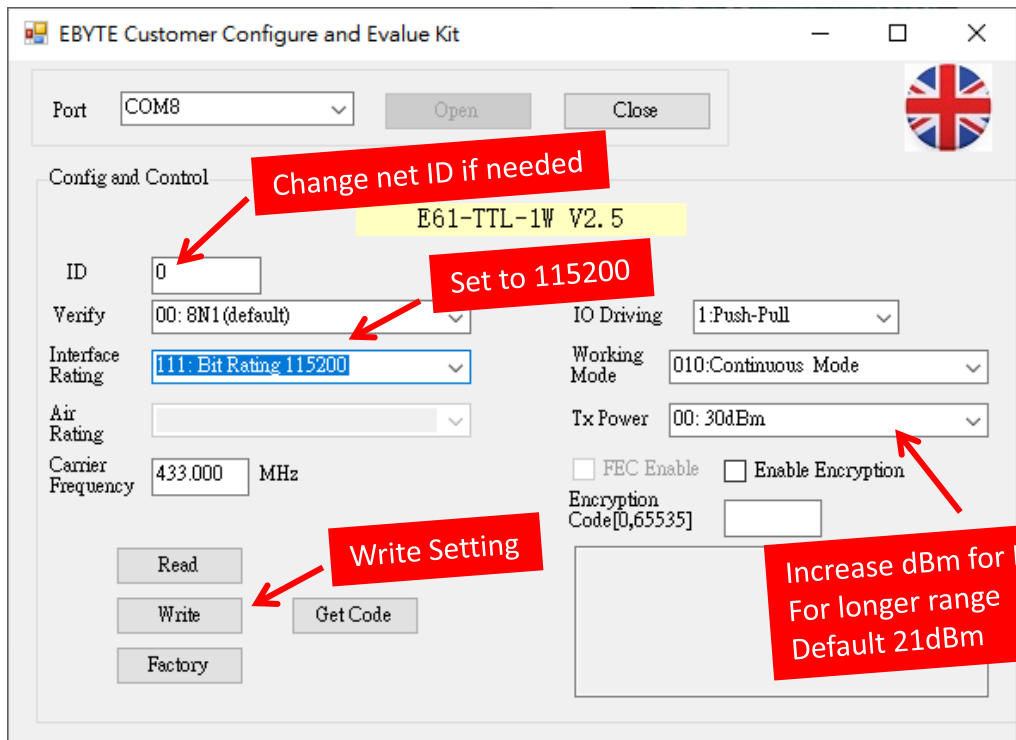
EBYTE Customer Configure and Evalue Kit

Port COM8 Open Close

Config and Control

Change net ID if needed

E61-TTL-1W V2.5

ID 0

Set to 115200

Verify 00: 8N1(default)

IO Driving 1:Push-Pull

Interface Rating 111: Bit Rating 115200

Working Mode 010:Continuous Mode

Air Rating

Tx Power 00: 30dBm

Carrier Frequency 433.000 MHz

FEC Enable Enable Encryption

Encryption Code[0,65535]

Write Setting

Read

Write

Get Code

Factory

Increase dBm for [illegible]
For longer range
Default 21dBm